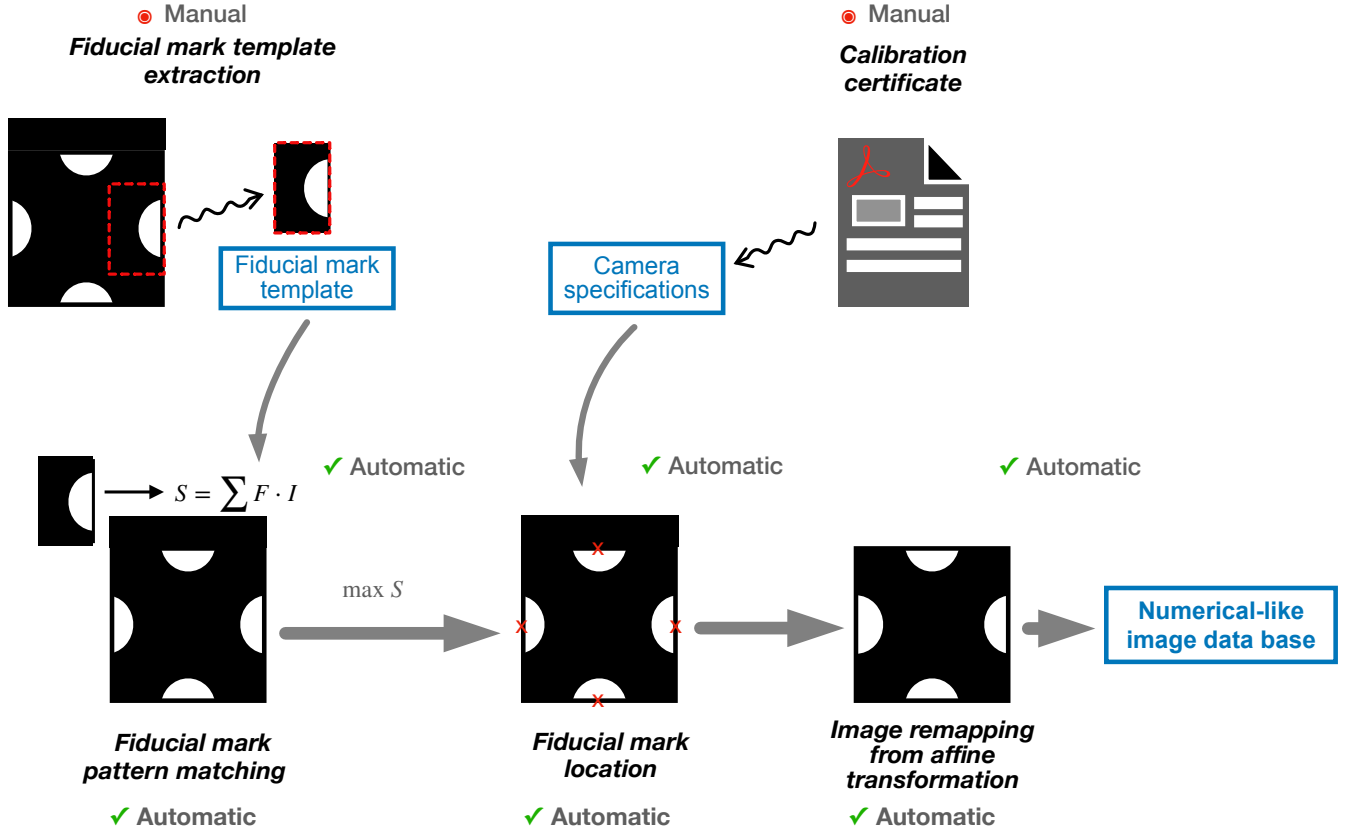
◉ Manual

Fiducial mark template extraction

◉ Manual

Calibration certificate

Fiducial mark template

Camera specifications

$S = \sum F \cdot I$

✔ Automatic

✔ Automatic

✔ Automatic

max $S$

Numerical-like image data base

Fiducial mark pattern matching

✔ Automatic

Fiducial mark location

✔ Automatic

Image remapping from affine transformation

✔ Automatic